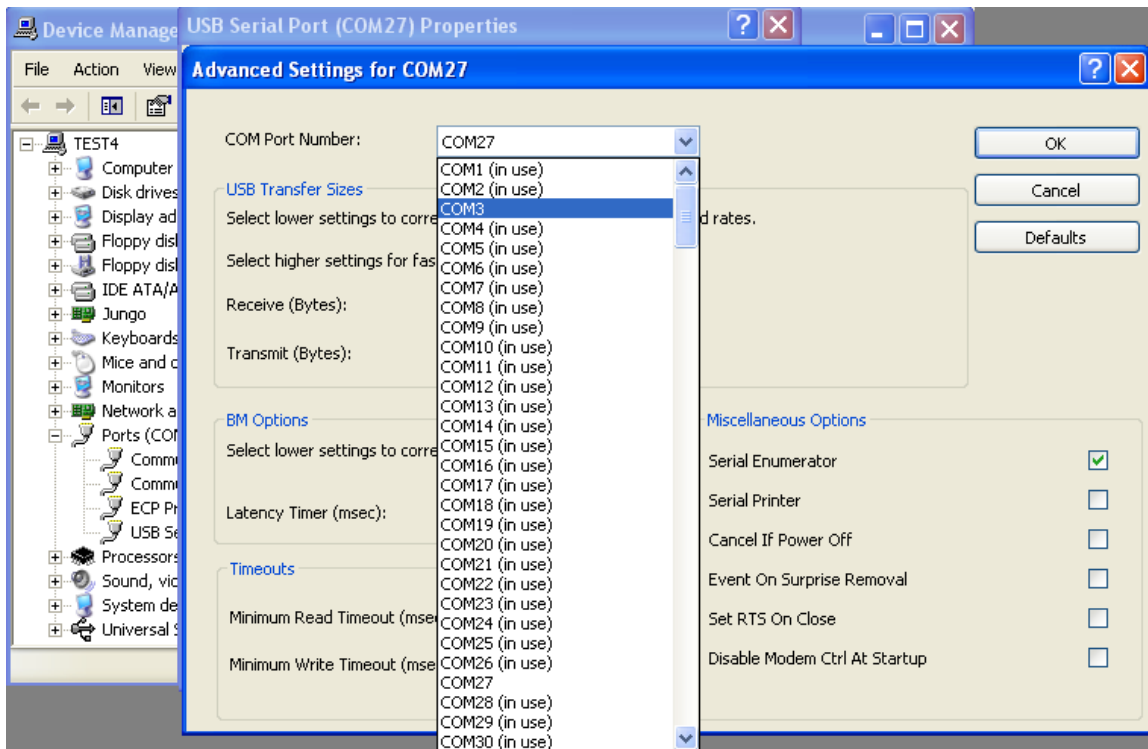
Device Manage
USB Serial Port (COM27) Properties
File Action View
TEST4
Computer
Disk drives
Display ad
Floppy disl
Floppy disl
IDE ATA/A
Jungo
Keyboards
Mice and c
Monitors
Network a
Ports (CON
Comm
Comm
ECP Pr
USB Se
Processors
Sound, vic
System de
Universal S

Advanced Settings for COM27

COM Port Number: COM27

COM1 (in use)
COM2 (in use)
COM3
COM4 (in use)
COM5 (in use)
COM6 (in use)
COM7 (in use)
COM8 (in use)
COM9 (in use)
COM10 (in use)
COM11 (in use)
COM12 (in use)
COM13 (in use)
COM14 (in use)
COM15 (in use)
COM16 (in use)
COM17 (in use)
COM18 (in use)
COM19 (in use)
COM20 (in use)
COM21 (in use)
COM22 (in use)
COM23 (in use)
COM24 (in use)
COM25 (in use)
COM26 (in use)
COM27
COM28 (in use)
COM29 (in use)
COM30 (in use)

USB Transfer Sizes
Select lower settings to corre d rates.
Select higher settings for fas
Receive (Bytes):
Transmit (Bytes):

BM Options
Select lower settings to corre
Latency Timer (msec):

Timeouts
Minimum Read Timeout (mse
Minimum Write Timeout (mse

Miscellaneous Options
Serial Enumerator
Serial Printer
Cancel If Power Off
Event On Surprise Removal
Set RTS On Close
Disable Modem Ctrl At Startup

OK
Cancel
Defaults